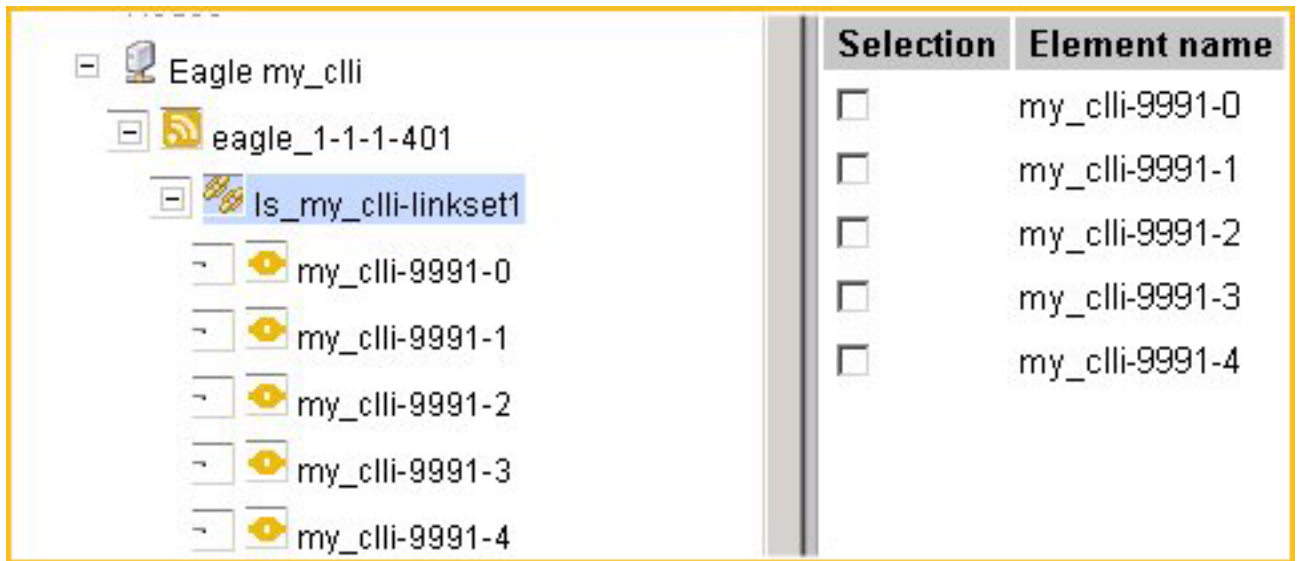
Eagle my_clli
eagle_1-1-1-401
ls_my_clli-linkset1
my_clli-9991-0
my_clli-9991-1
my_clli-9991-2
my_clli-9991-3
my_clli-9991-4

| Selection | Element name |
|---|---|
| ☐ | my_clli-9991-0 |
| ☐ | my_clli-9991-1 |
| ☐ | my_clli-9991-2 |
| ☐ | my_clli-9991-3 |
| ☐ | my_clli-9991-4 |